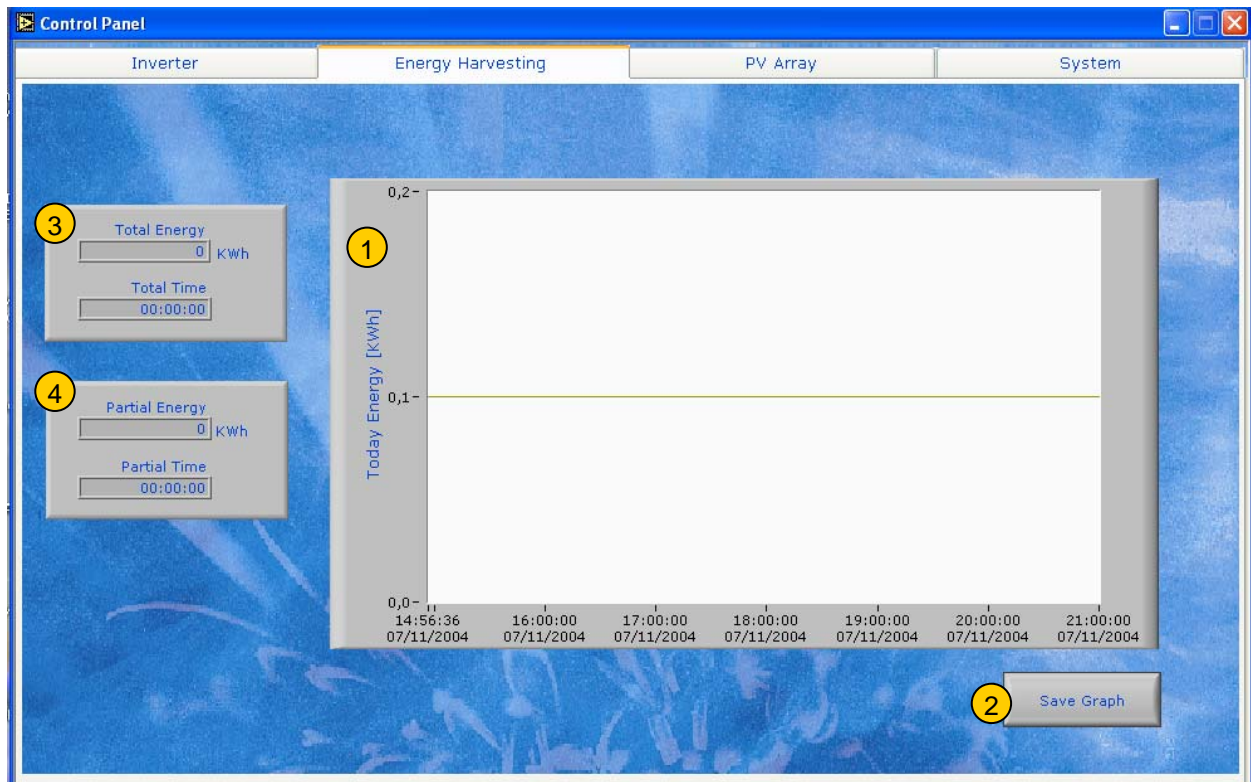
Control Panel

Inverter | Energy Harvesting | PV Array | System

3
Total Energy
0 KWh
Total Time
00:00:00

4
Partial Energy
0 KWh
Partial Time
00:00:00

1
Today Energy [KWh]
0,2
0,1
0,0
14:56:36 07/11/2004
16:00:00 07/11/2004
17:00:00 07/11/2004
18:00:00 07/11/2004
19:00:00 07/11/2004
20:00:00 07/11/2004
21:00:00 07/11/2004

2
Save Graph